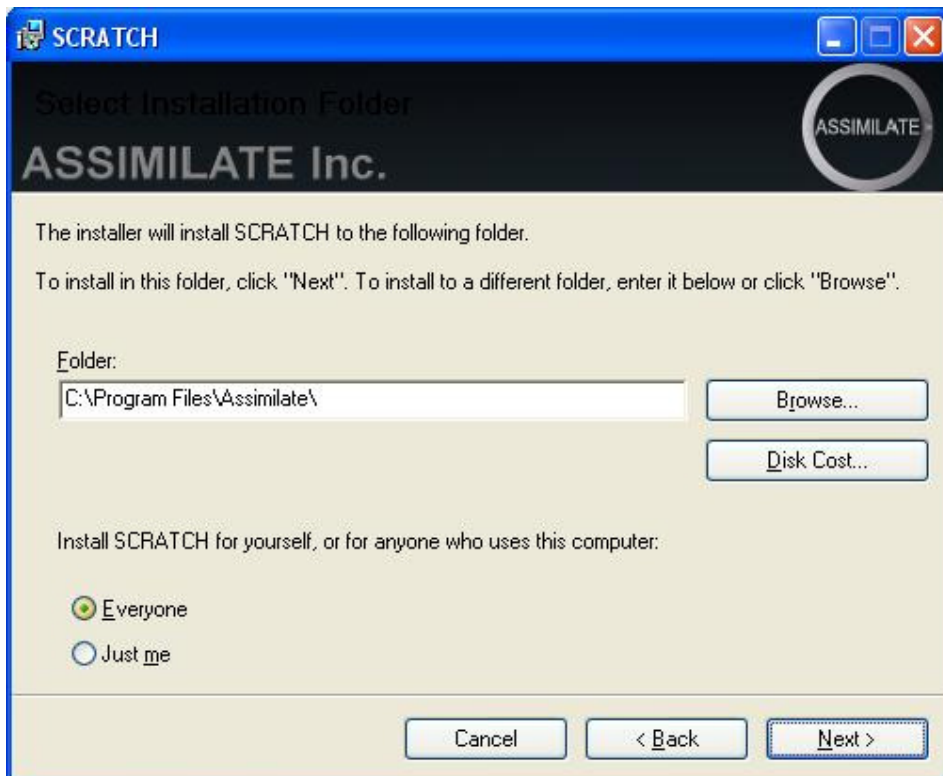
SCRATCH

Select Installation Folder

ASSIMILATE Inc.

ASSIMILATE

The installer will install SCRATCH to the following folder.

To install in this folder, click "Next". To install to a different folder, enter it below or click "Browse".

Folder:

C:\Program Files\Assimilate\

Browse...

Disk Cost...

Install SCRATCH for yourself, or for anyone who uses this computer:

Everyone

Just me

Cancel

< Back

Next >